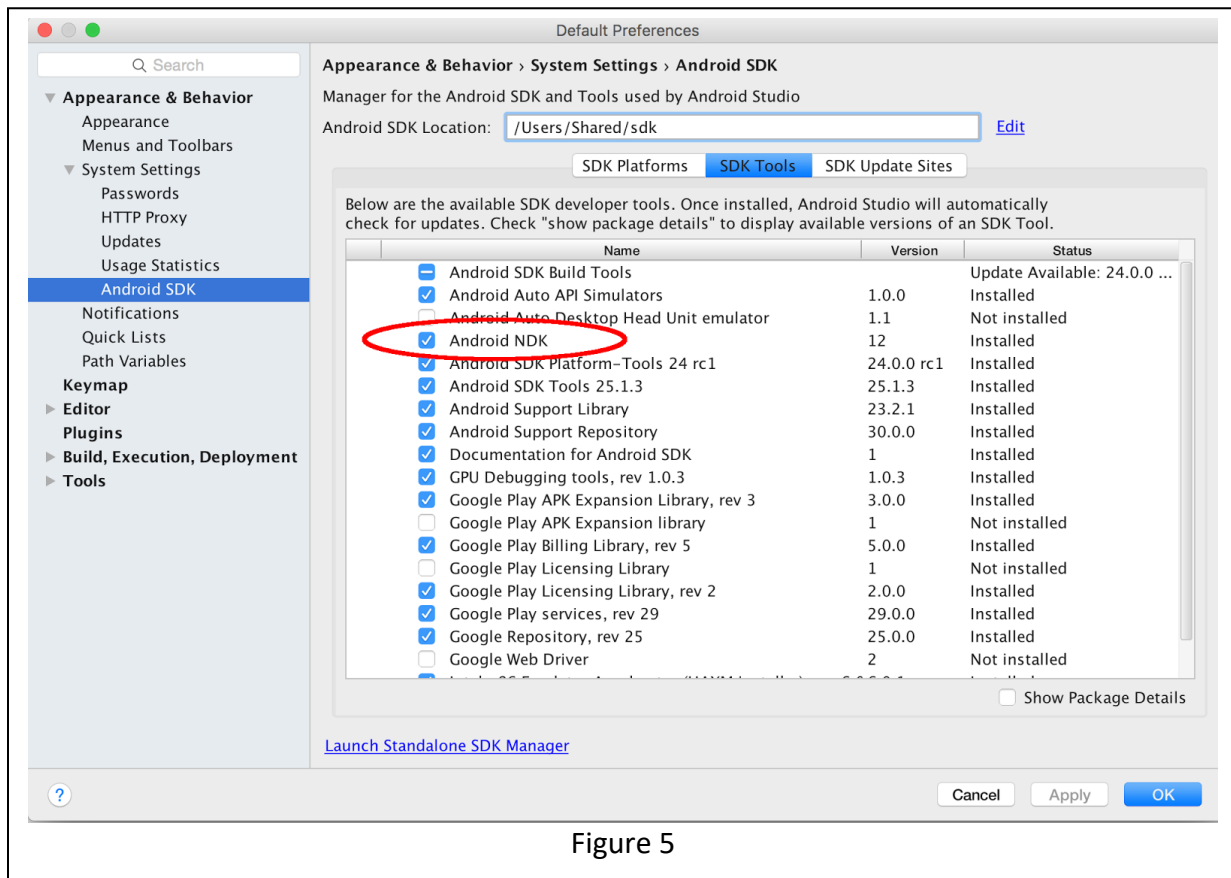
Default Preferences

Search

Appearance & Behavior
Appearance
Menus and Toolbars
System Settings
Passwords
HTTP Proxy
Updates
Usage Statistics
Android SDK
Notifications
Quick Lists
Path Variables
Keymap
Editor
Plugins
Build, Execution, Deployment
Tools

Appearance & Behavior › System Settings › Android SDK

Manager for the Android SDK and Tools used by Android Studio

Android SDK Location: /Users/Shared/sdk Edit

SDK Platforms | SDK Tools | SDK Update Sites

Below are the available SDK developer tools. Once installed, Android Studio will automatically check for updates. Check "show package details" to display available versions of an SDK Tool.

| Name | Version | Status |
|---|---|---|
| Android SDK Build Tools | | Update Available: 24.0.0 ... |
| Android Auto API Simulators | 1.0.0 | Installed |
| Android Auto Desktop Head Unit emulator | 1.1 | Not installed |
| Android NDK | 12 | Installed |
| Android SDK Platform-Tools 24 rc1 | 24.0.0 rc1 | Installed |
| Android SDK Tools 25.1.3 | 25.1.3 | Installed |
| Android Support Library | 23.2.1 | Installed |
| Android Support Repository | 30.0.0 | Installed |
| Documentation for Android SDK | 1 | Installed |
| GPU Debugging tools, rev 1.0.3 | 1.0.3 | Installed |
| Google Play APK Expansion Library, rev 3 | 3.0.0 | Installed |
| Google Play APK Expansion library | 1 | Not installed |
| Google Play Billing Library, rev 5 | 5.0.0 | Installed |
| Google Play Licensing Library | 1 | Not installed |
| Google Play Licensing Library, rev 2 | 2.0.0 | Installed |
| Google Play services, rev 29 | 29.0.0 | Installed |
| Google Repository, rev 25 | 25.0.0 | Installed |
| Google Web Driver | 2 | Not installed |
| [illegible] | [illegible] | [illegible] |

Show Package Details

Launch Standalone SDK Manager

?

Cancel Apply OK

Figure 5